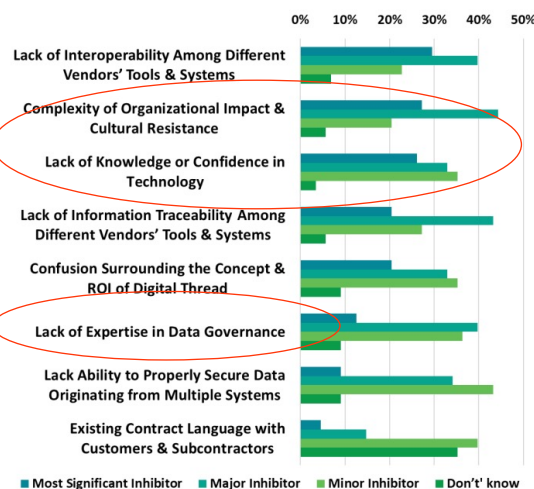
0% 10% 20% 30% 40% 50%

Lack of Interoperability Among Different Vendors' Tools & Systems

Complexity of Organizational Impact & Cultural Resistance

Lack of Knowledge or Confidence in Technology

Lack of Information Traceability Among Different Vendors' Tools & Systems

Confusion Surrounding the Concept & ROI of Digital Thread

Lack of Expertise in Data Governance

Lack Ability to Properly Secure Data Originating from Multiple Systems

Existing Contract Language with Customers & Subcontractors

Most Significant Inhibitor Major Inhibitor Minor Inhibitor Don't' know